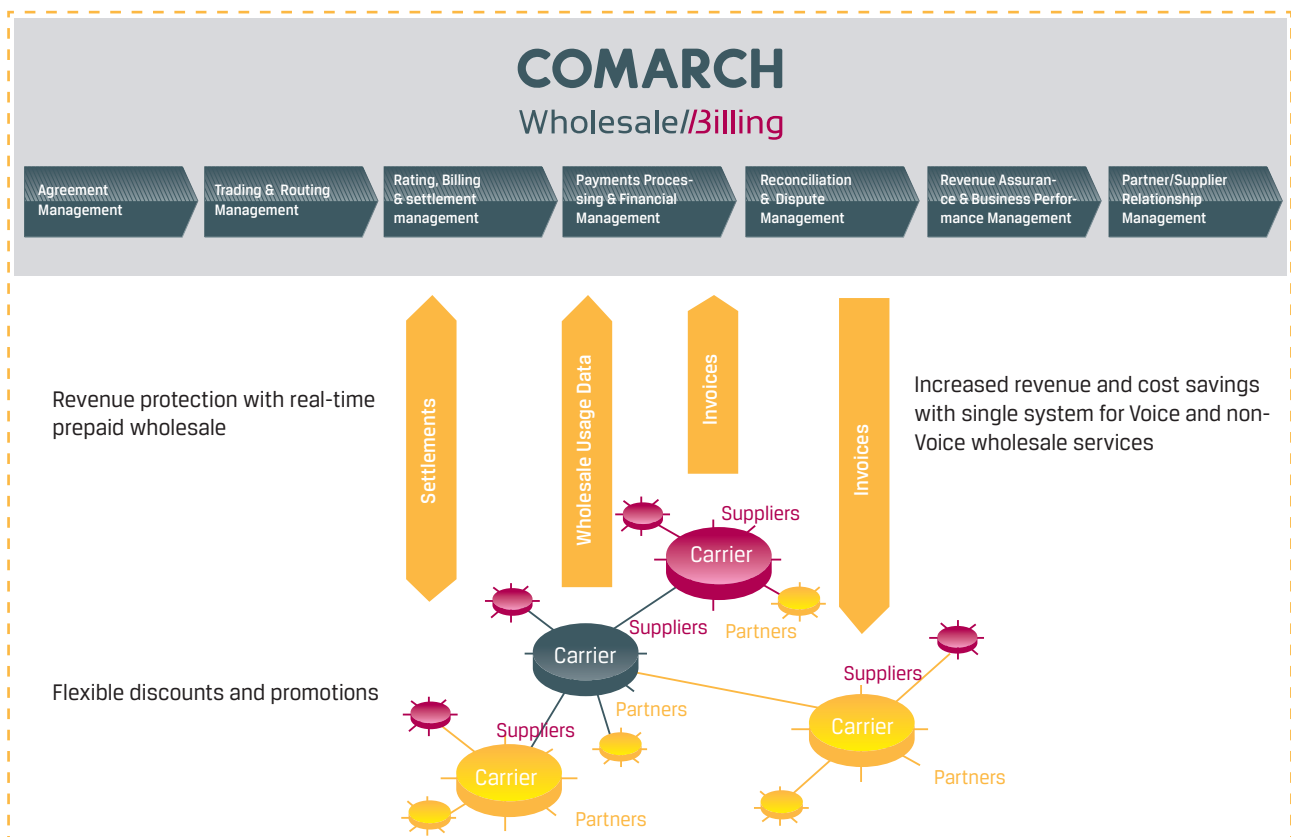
COMARCH
Wholesale//Billing

Agreement Management

Trading & Routing Management

Rating, Billing & settlement management

Payments Processing & Financial Management

Reconciliation & Dispute Management

Revenue Assurance & Business Performance Management

Partner/Supplier Relationship Management

Settlements

Wholesale Usage Data

Invoices

Invoices

Revenue protection with real-time prepaid wholesale

Increased revenue and cost savings with single system for Voice and non-Voice wholesale services

Flexible discounts and promotions

Suppliers

Carrier

Partners

Suppliers

Carrier

Partners

Suppliers

Carrier

Partners

Suppliers

Carrier

Partners